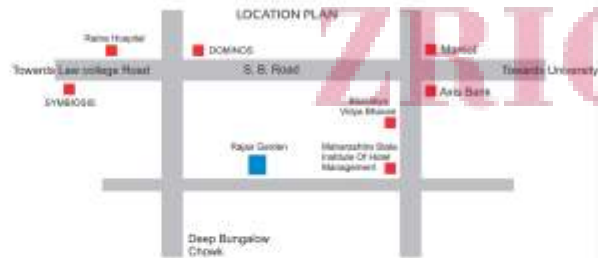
LOCATION PLAN

ZRIC

Ratna Hospital

DOMINOS

Marriot

Towards Law college Road

S. B. Road

Towards University

SYMBIOSIS

Axis Bank

Bharatiya Vidya Bhavan

Rajat Garden

Maharashtra State Institute Of Hotel Management

Deep Bungalow Chowk